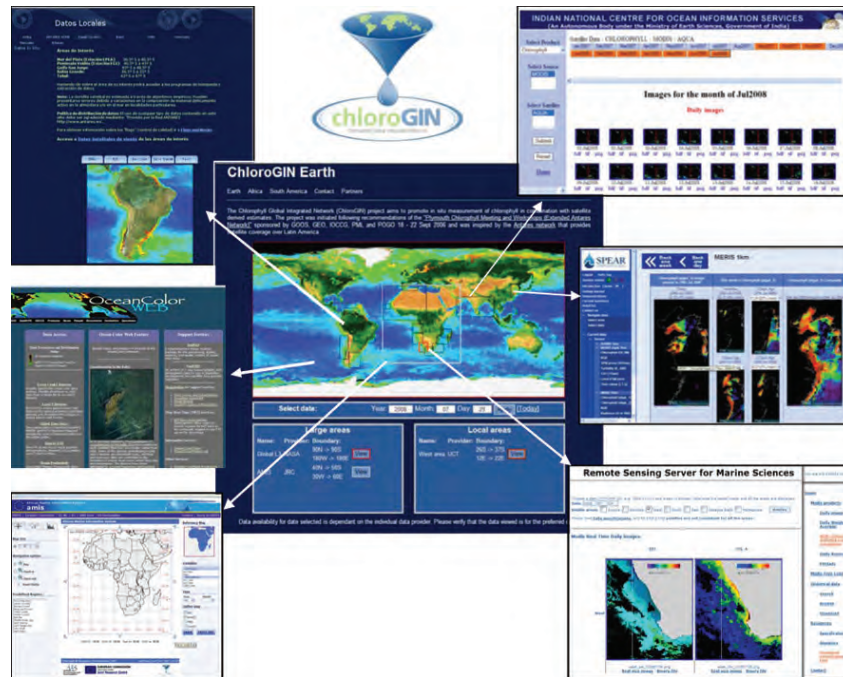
Datos Locales

Áreas de interés

chloroGIN

INDIAN NATIONAL CENTRE FOR OCEAN INFORMATION SERVICES
(An Autonomous Body under the Ministry of Earth Sciences, Government of India)

Satellite Data : CHLOROPHYLL : MODIS - AQUA

Select Product
Select Source
Select Satellite
Submit
Reset
Home

Images for the month of Jul2008
Daily images

ChloroGIN Earth

Earth Africa South America Contact Partners

The Chlorophyll Global Integrated Network (ChloroGIN) project aims to promote in situ measurement of chlorophyll in conjunction with satellite derived estimates. The project was initiated following recommendations of the "Plymouth Chlorophyll Meeting and Workshop (Extended Antares Network)" sponsored by GOOS, GEO, IOCCG, PML and POGO 18 - 22 Sept 2006 and was inspired by the Antares network that provides satellite coverage over Latin America.

OceanColor WEB

SPEAR

MERIS 5km

Select date: Year 2008 Month 07 Day 28 Contact

Large areas
Name: Provider: Boundary:
Global LAC NASA 90N -> 90S 180W -> 180E View
AFRICA JRC 40N -> 04S 30W -> 60E View

Local areas
Name: Provider: Boundary:
West area UCT 26S -> 37S 10E -> 20E View

Data availability for date selected is dependant on the individual data provider. Please verify that the data viewed is for the preferred d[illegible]

amis

Remote Sensing Server for Marine Sciences

Daily Real Time Daily Images